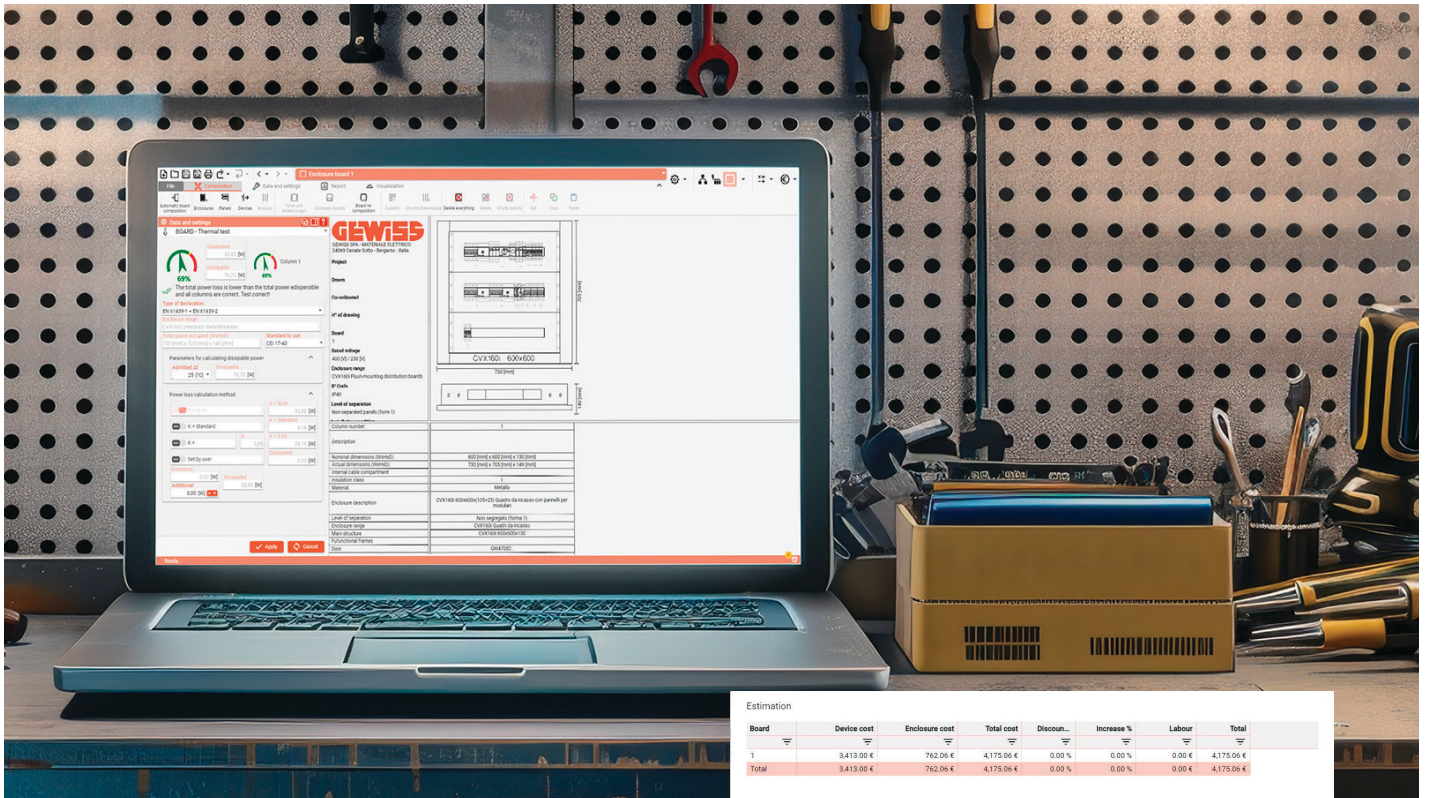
Enclosure board 1

File | Composition | Data and settings | Report | Visualization

Automatic board composition | Enclosure | Panels | Devices | Busbars | Delete everything | Delete | Copy | Paste

Data and settings

BOARD - Thermal test

69% | Column 1 | 69%

Dissipated 52,62 [W]

Dissipable 75,75 [W]

The total power loss is lower than the total power edisperible and all columns are correct. Test correct!

Type of declaration

EN 61439-1 + EN 61439-2

Standard to use

CEI 17-43

Parameters for calculating dissipable power

Admitted Δt 25 [°C]

Dissipable 75,75 [W]

Power loss calculation method

K = Standard

K =

Set by user

Additional 0,00 [W]

Apply | Cancel

GEWISS

GEWISS SPA - MATERIALE ELETTRICO 24069 Cenate Sotto - Bergamo - Italia

Project

Drawn

Co-ordinated

N° of drawing

Board 1

Rated voltage 400 [V] / 230 [V]

Enclosure range CVX160i Flush-mounting distribution boards

IP Code IP40

Level of separation Non separated panels (form 1)

CVX160i 600x600

750 [mm]

| Column number | 1 |
|---|---|
| Description | |
| Nominal dimensions (WxHxD) | 600 [mm] x 600 [mm] x 150 [mm] |
| Actual dimensions (WxHxD) | 730 [mm] x 705 [mm] x 149 [mm] |
| Internal cable compartment | |
| Insulation class | I |
| Material | Metallo |
| Enclosure description | CVX160i 600x600x(105+25) Quadro da incasso con pannelli per modulari |
| Level of separation | Non segregato (forma 1) |
| Enclosure range | CVX160i Quadri da incasso |
| Main structure | CVX160i 600x600x130 |
| Functional frames | |
| Door | GW47052 |

Ready

Estimation

| Board | Device cost | Enclosure cost | Total cost | Discoun... | Increase % | Labour | Total |
|---|---|---|---|---|---|---|---|
| 1 | 3,413.00 € | 762.06 € | 4,175.06 € | 0.00 % | 0.00 % | 0.00 € | 4,175.06 € |
| Total | 3,413.00 € | 762.06 € | 4,175.06 € | 0.00 % | 0.00 % | 0.00 € | 4,175.06 € |